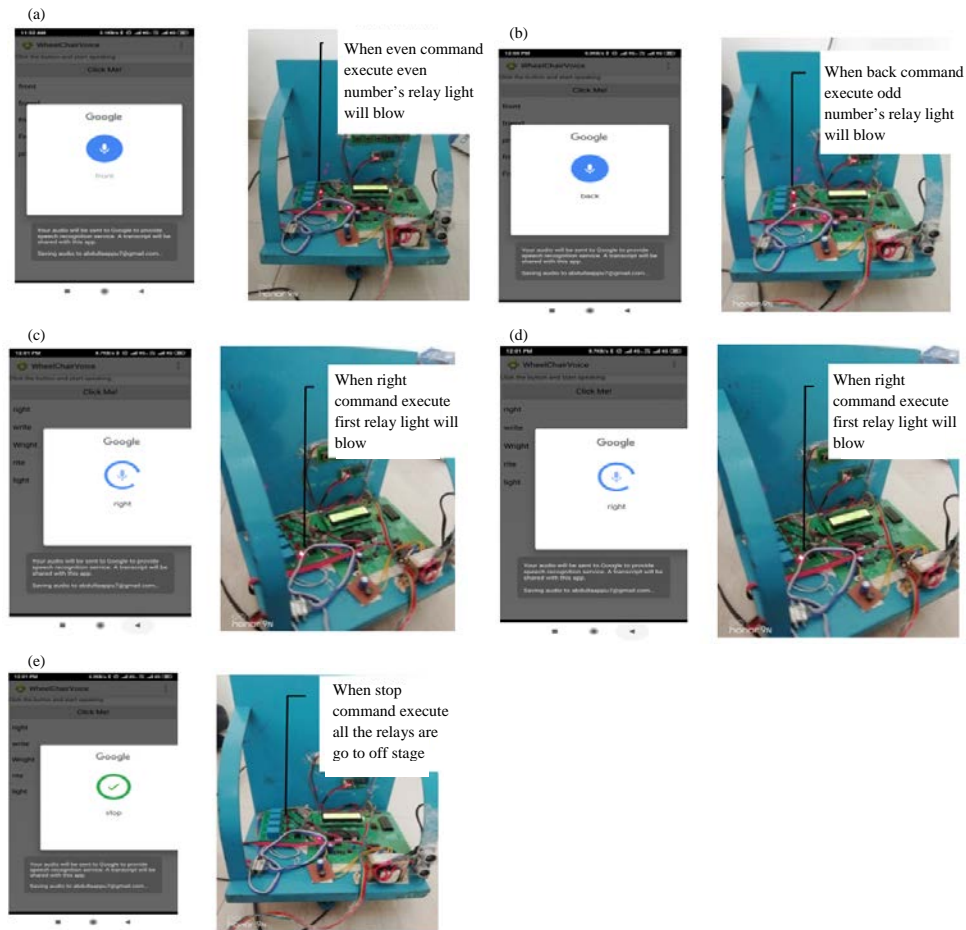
(a)

WheelChairVoice

Click the button and start speaking

Click Me!

front

Google

front

Your audio will be sent to Google to provide speech recognition service. A transcript will be shared with this app.

Saving audio to abdullaappu7@gmail.com...

When even command execute even number's relay light will blow

honor 9N

(b)

Click Me!

front

Google

back

Your audio will be sent to Google to provide speech recognition service. A transcript will be shared with this app.

Saving audio to abdullaappu7@gmail.com...

When back command execute odd number's relay light will blow

honor 9N

(c)

WheelChairVoice

Click the button and start speaking

Click Me!

right

write

Wright

rite

light

Google

right

Your audio will be sent to Google to provide speech recognition service. A transcript will be shared with this app.

Saving audio to abdullaappu7@gmail.com...

When right command execute first relay light will blow

honor 9N

(d)

WheelChairVoice

Click the button and start speaking

Click Me!

right

write

Wright

rite

light

Google

right

Your audio will be sent to Google to provide speech recognition service. A transcript will be shared with this app.

Saving audio to abdullaappu7@gmail.com...

When right command execute first relay light will blow

honor 9N

(e)

WheelChairVoice

Click the button and start speaking

Click Me!

right

write

Wright

rite

light

Google

stop

Your audio will be sent to Google to provide speech recognition service. A transcript will be shared with this app.

Saving audio to abdullaappu7@gmail.com...

When stop command execute all the relays are go to off stage

honor 9N